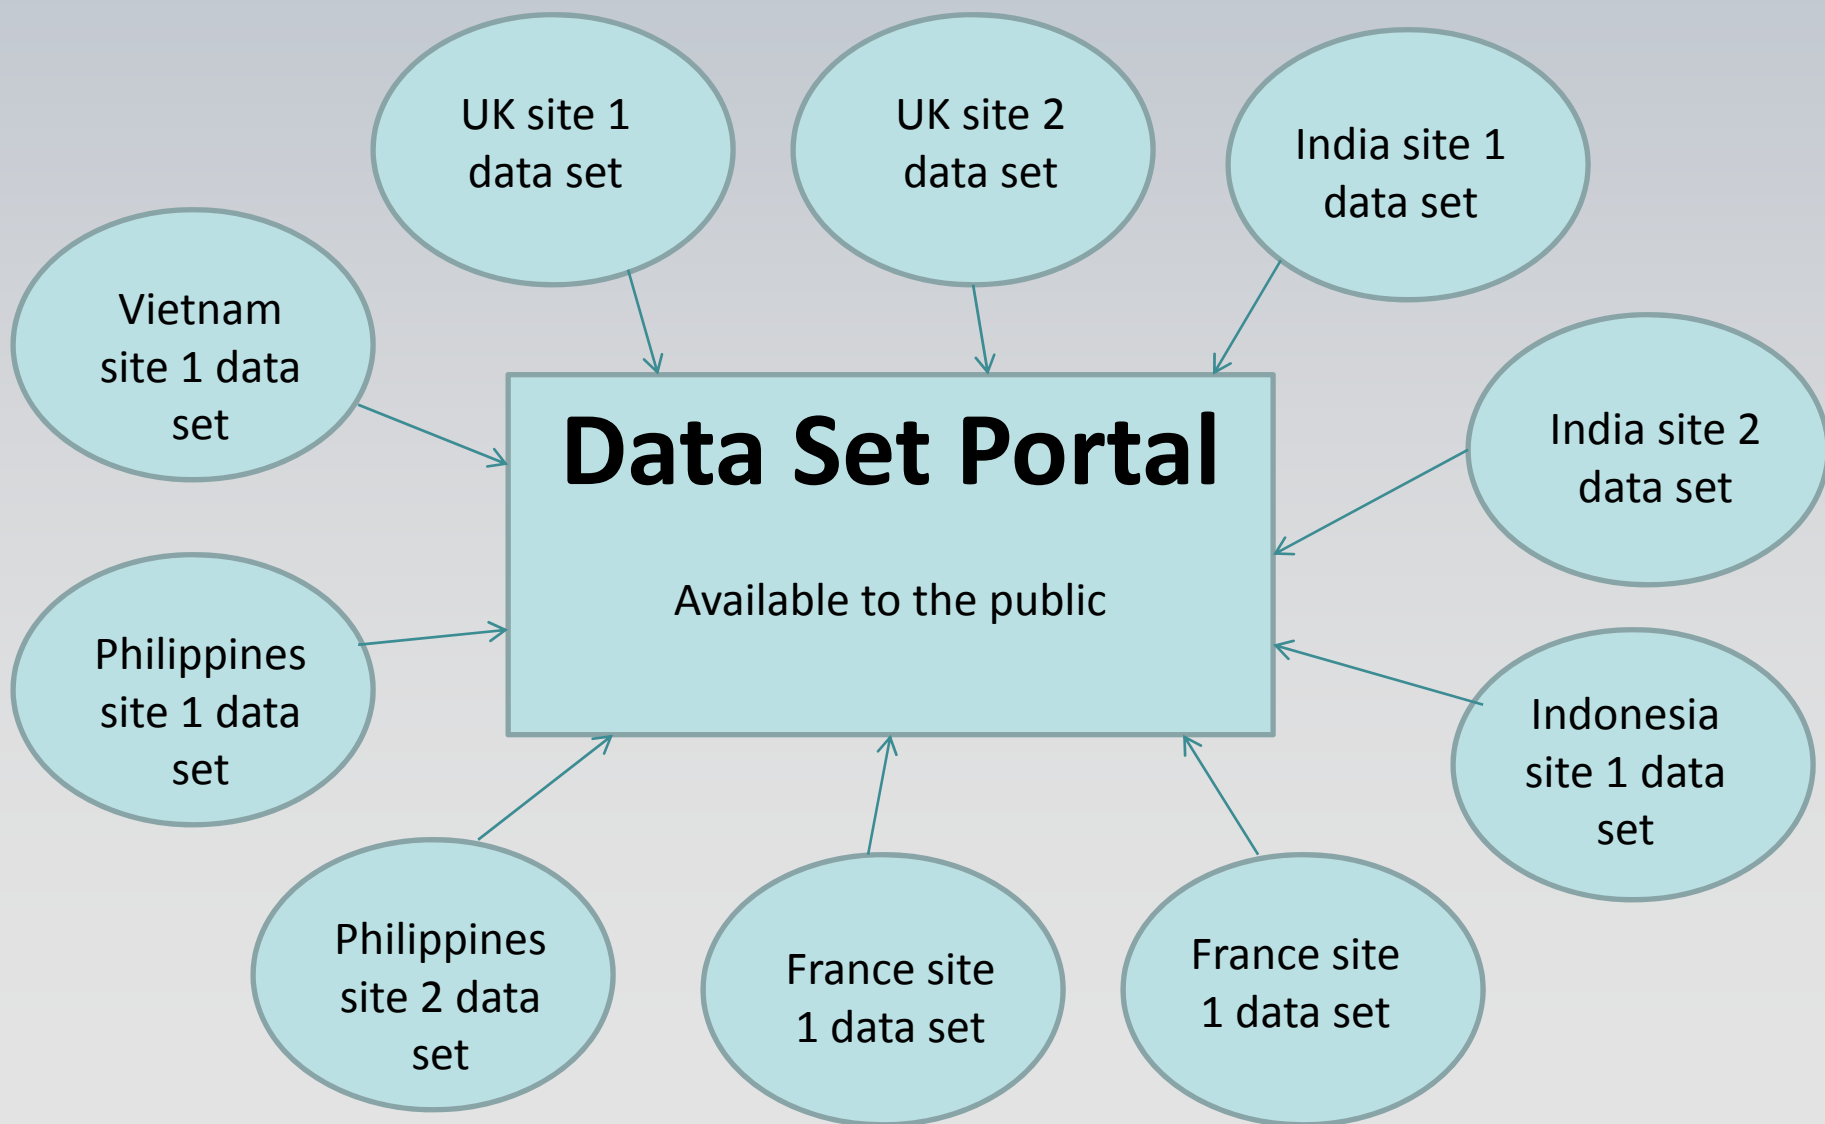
UK site 1 data set

UK site 2 data set

India site 1 data set

Vietnam site 1 data set

Data Set Portal

Available to the public

India site 2 data set

Philippines site 1 data set

Indonesia site 1 data set

Philippines site 2 data set

France site 1 data set

France site 1 data set